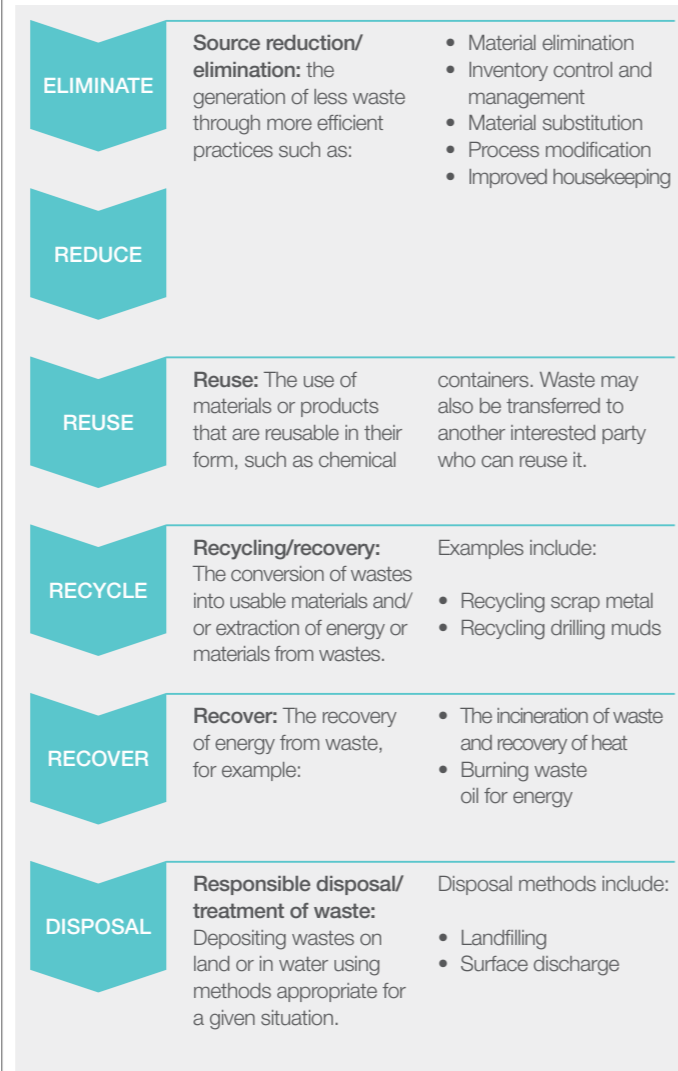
ELIMINATE

REDUCE

**Source reduction/elimination:** the generation of less waste through more efficient practices such as:

- Material elimination
- Inventory control and management
- Material substitution
- Process modification
- Improved housekeeping

REUSE

**Reuse:** The use of materials or products that are reusable in their form, such as chemical containers. Waste may also be transferred to another interested party who can reuse it.

RECYCLE

**Recycling/recovery:** The conversion of wastes into usable materials and/or extraction of energy or materials from wastes.

Examples include:

- Recycling scrap metal
- Recycling drilling muds

RECOVER

**Recover:** The recovery of energy from waste, for example:

- The incineration of waste and recovery of heat
- Burning waste oil for energy

DISPOSAL

**Responsible disposal/treatment of waste:** Depositing wastes on land or in water using methods appropriate for a given situation.

Disposal methods include:

- Landfilling
- Surface discharge